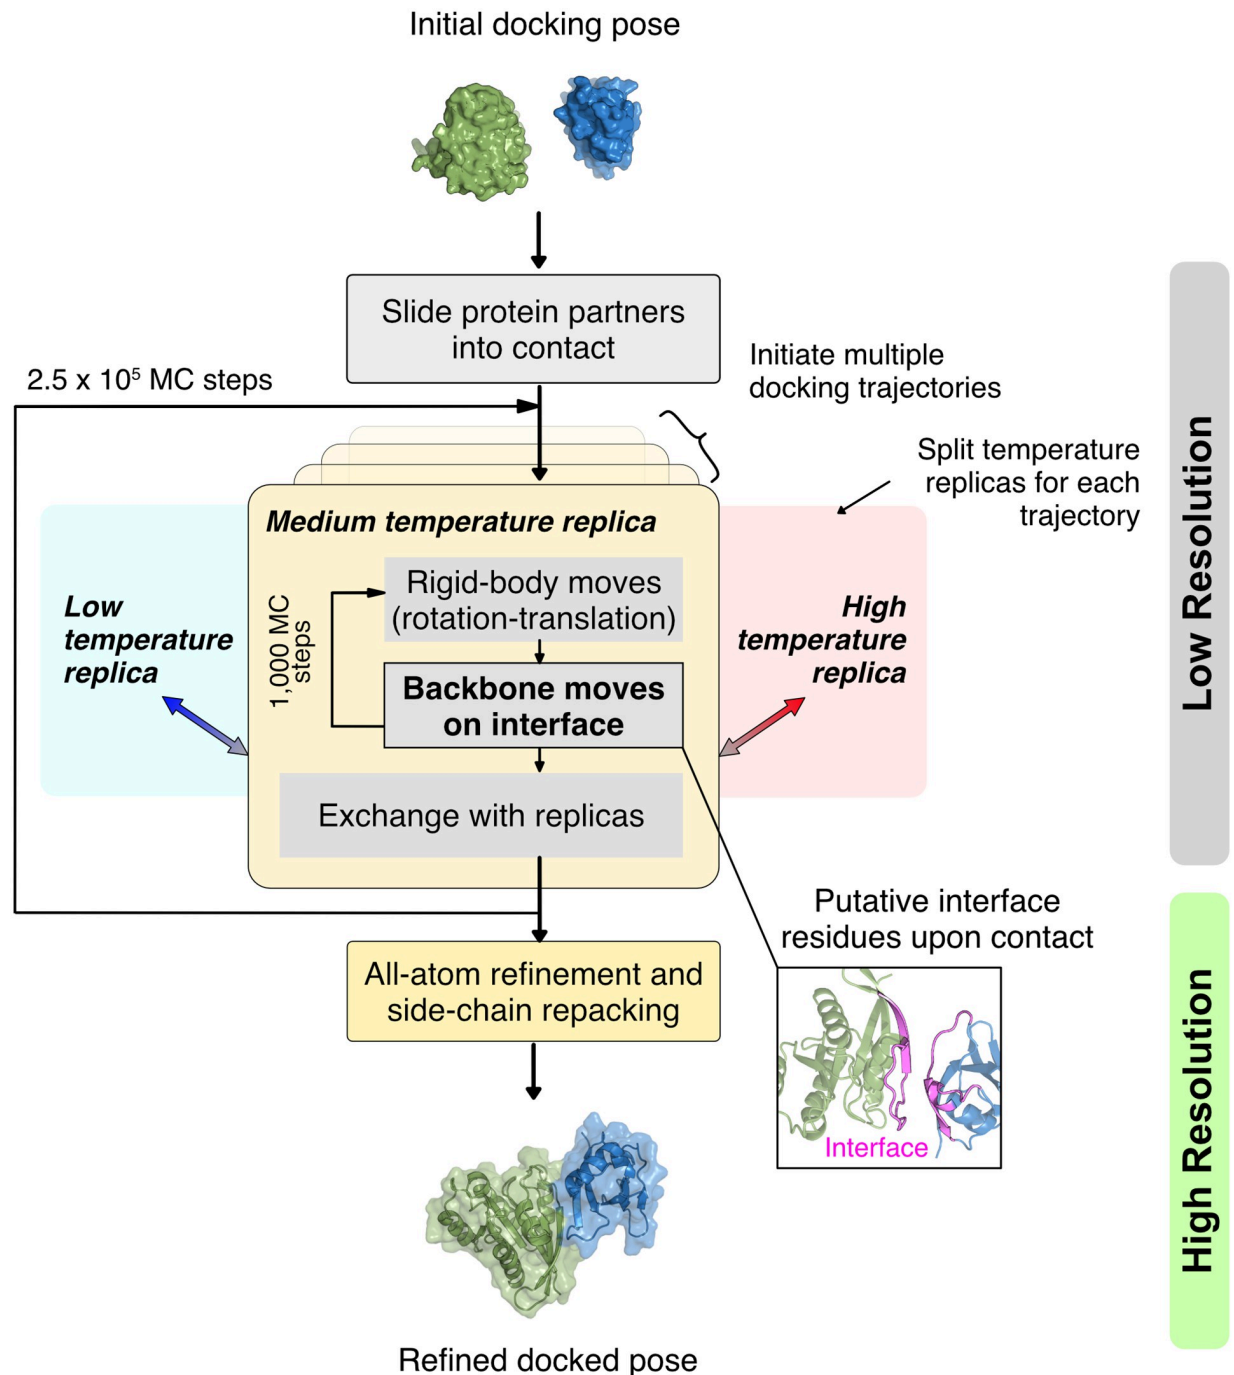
Initial docking pose

Slide protein partners into contact

Initiate multiple docking trajectories

2.5 x $10^5$ MC steps

Split temperature replicas for each trajectory

Low Resolution

Medium temperature replica

Low temperature replica

1,000 MC steps

Rigid-body moves (rotation-translation)

Backbone moves on interface

High temperature replica

Exchange with replicas

Putative interface residues upon contact

All-atom refinement and side-chain repacking

Interface

High Resolution

Refined docked pose